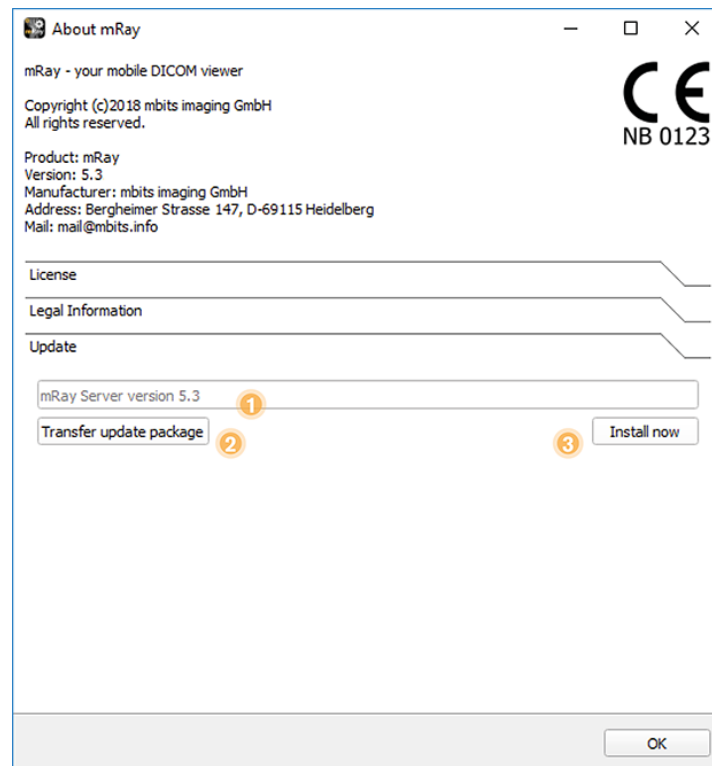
About mRay

mRay - your mobile DICOM viewer

Copyright (c)2018 mbits imaging GmbH
All rights reserved.

CE
NB 0123

Product: mRay
Version: 5.3
Manufacturer: mbits imaging GmbH
Address: Bergheimer Strasse 147, D-69115 Heidelberg
Mail: mail@mbits.info

License

Legal Information

Update

mRay Server version 5.3

1

Transfer update package

2

3

Install now

OK